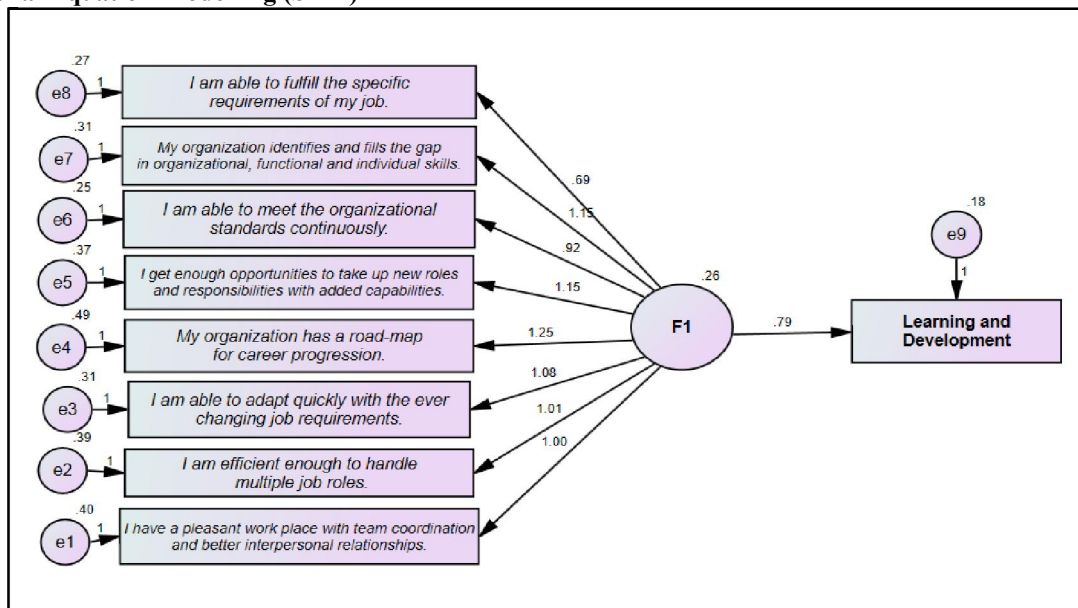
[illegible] Equation Modeling (SEM)

.27
e8
1
I am able to fulfill the specific requirements of my job.

.31
e7
1
My organization identifies and fills the gap in organizational, functional and individual skills.

.25
e6
1
I am able to meet the organizational standards continuously.

.37
e5
1
I get enough opportunities to take up new roles and responsibilities with added capabilities.

.49
e4
1
My organization has a road-map for career progression.

.31
e3
1
I am able to adapt quickly with the ever changing job requirements.

.39
e2
1
I am efficient enough to handle multiple job roles.

.40
e1
1
I have a pleasant work place with team coordination and better interpersonal relationships.

.69
1.15
.92
1.15
1.25
1.08
1.01
1.00

.26
F1

.79

.18
e9
1

Learning and Development